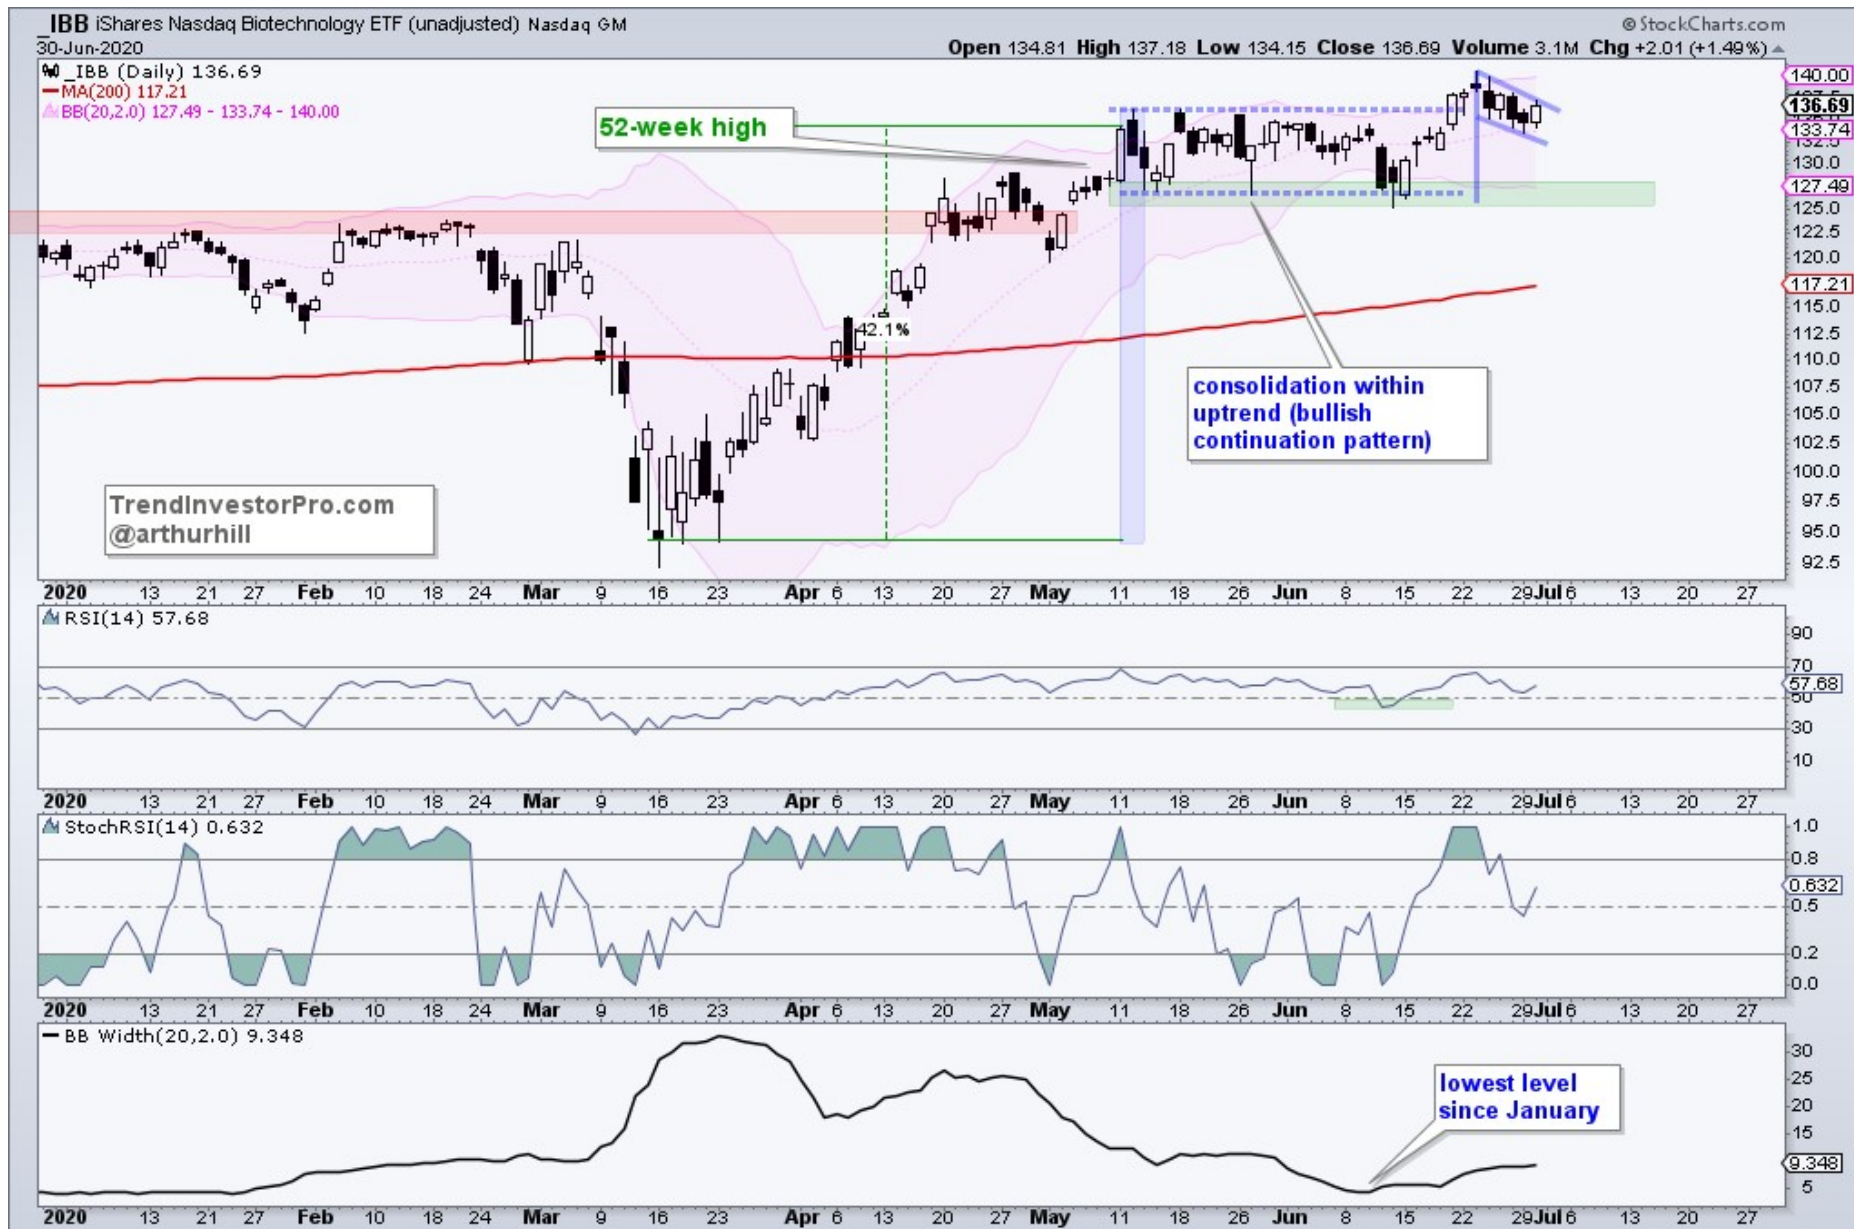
_IBB iShares Nasdaq Biotechnology ETF (unadjusted) Nasdaq GM
30-Jun-2020
@StockCharts.com
Open 134.81 High 137.18 Low 134.15 Close 136.69 Volume 3.1M Chg +2.01 (+1.49%)

_IBB (Daily) 136.69
MA(200) 117.21
BB(20,2.0) 127.49 - 133.74 - 140.00

52-week high

42.1%

consolidation within uptrend (bullish continuation pattern)

TrendInvestorPro.com
@arthurhill

140.00
136.69
133.74
130.0
127.49
125.0
122.5
120.0
117.21
115.0
112.5
110.0
107.5
105.0
102.5
100.0
97.5
95.0
92.5

2020 13 21 27 Feb 10 18 24 Mar 9 16 23 Apr 6 13 20 27 May 11 18 26 Jun 8 15 22 29 Jul 6 13 20 27

RSI(14) 57.68
90
70
57.68
50
30
10

2020 13 21 27 Feb 10 18 24 Mar 9 16 23 Apr 6 13 20 27 May 11 18 26 Jun 8 15 22 29 Jul 6 13 20 27

StochRSI(14) 0.632
1.0
0.8
0.632
0.5
0.2
0.0

2020 13 21 27 Feb 10 18 24 Mar 9 16 23 Apr 6 13 20 27 May 11 18 26 Jun 8 15 22 29 Jul 6 13 20 27

BB Width(20,2.0) 9.348

lowest level since January

30
25
20
15
9.348
5

2020 13 21 27 Feb 10 18 24 Mar 9 16 23 Apr 6 13 20 27 May 11 18 26 Jun 8 15 22 29 Jul 6 13 20 27